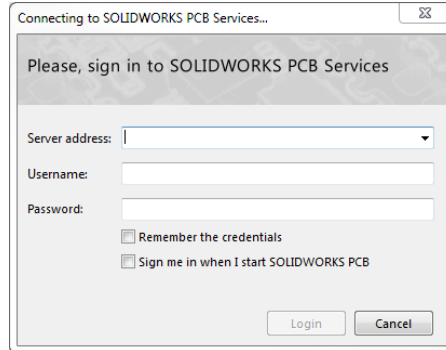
Connecting to SOLIDWORKS PCB Services...

Please, sign in to SOLIDWORKS PCB Services

Server address:

Username:

Password:

Remember the credentials

Sign me in when I start SOLIDWORKS PCB

Login

Cancel